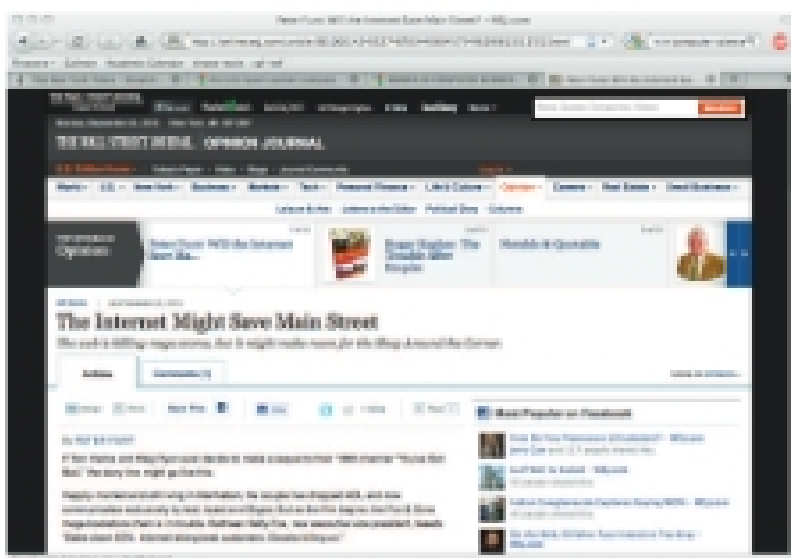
Peter Funt: Will the Internet Save Main Street? - WSJ.com

THE WALL STREET JOURNAL. OPINION JOURNAL

Opinion

Peter Funt: Will the Internet Save Ma...

Notable & Quotable

The Internet Might Save Main Street

The web is killing mega-stores, but it might make room for the Shop Around the Corner.

Article

Comments

Most Popular on Facebook

By PETER FUNT

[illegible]